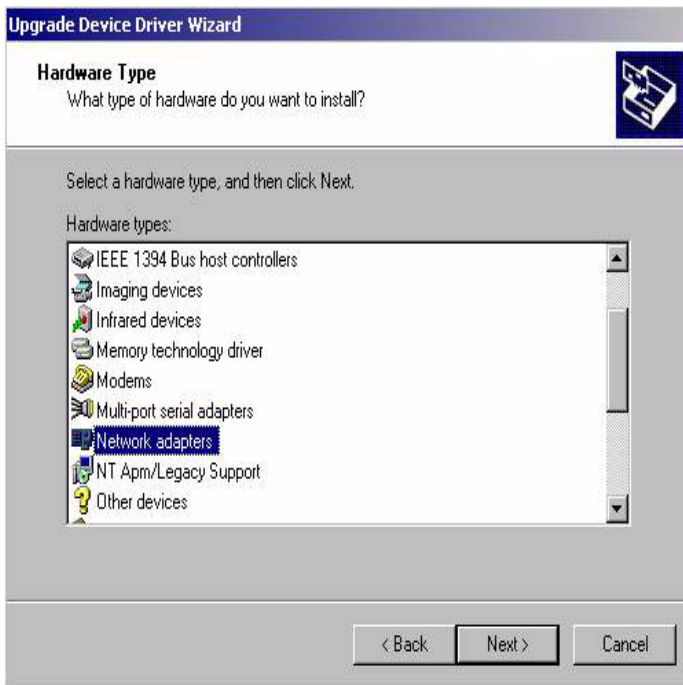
Upgrade Device Driver Wizard

Hardware Type
What type of hardware do you want to install?

Select a hardware type, and then click Next.

Hardware types:

IEEE 1394 Bus host controllers
Imaging devices
Infrared devices
Memory technology driver
Modems
Multi-port serial adapters
Network adapters
NT Apm/Legacy Support
Other devices

< Back
Next >
Cancel